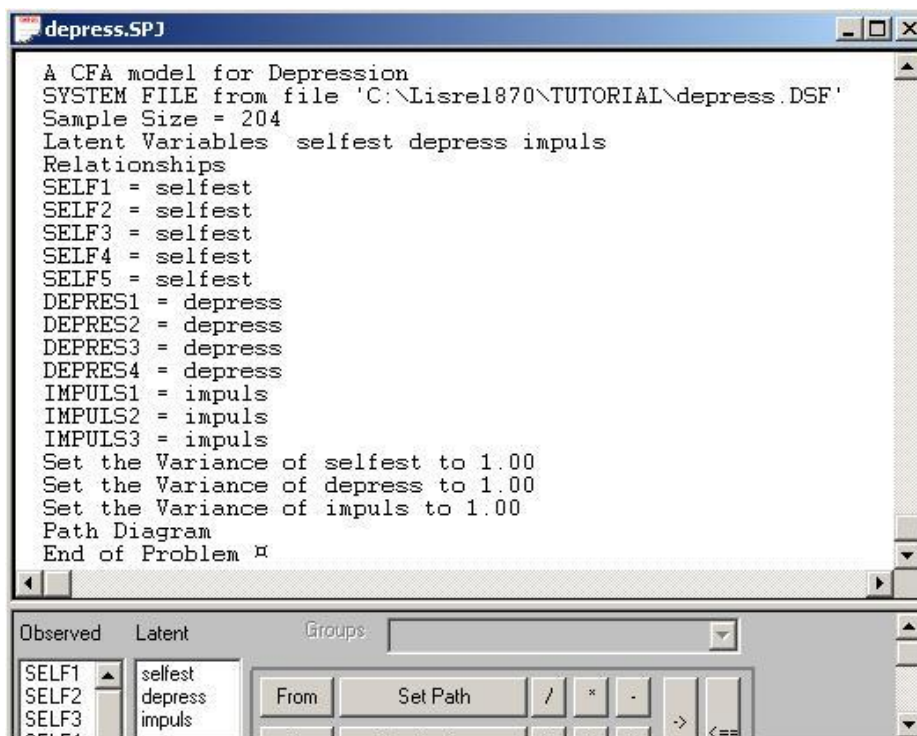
depress.SPJ

A CFA model for Depression
SYSTEM FILE from file 'C:\Lisrel870\TUTORIAL\depress.DSF'
Sample Size = 204
Latent Variables selfest depress impuls
Relationships
SELF1 = selfest
SELF2 = selfest
SELF3 = selfest
SELF4 = selfest
SELF5 = selfest
DEPRES1 = depress
DEPRES2 = depress
DEPRES3 = depress
DEPRES4 = depress
IMPULS1 = impuls
IMPULS2 = impuls
IMPULS3 = impuls
Set the Variance of selfest to 1.00
Set the Variance of depress to 1.00
Set the Variance of impuls to 1.00
Path Diagram
End of Problem ¤

Observed Latent Groups

SELF1
SELF2
SELF3

selfest
depress
impuls

From Set Path / * -
-> <==